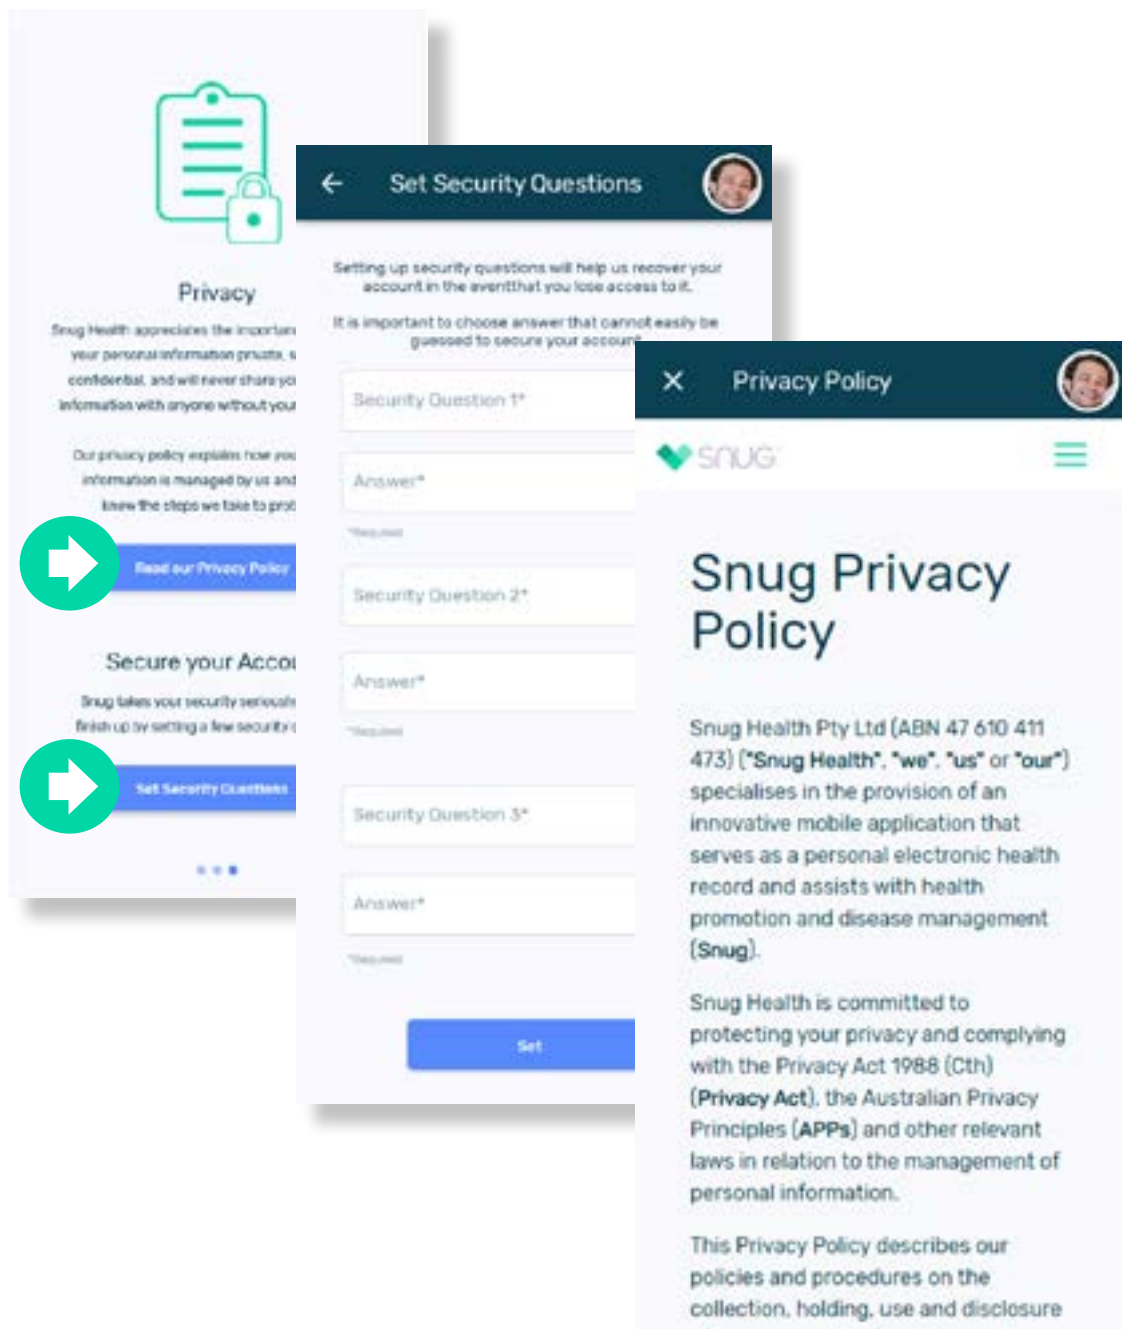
Privacy

Snug Health appreciates the importan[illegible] your personal information private, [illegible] confidential, and will never share yo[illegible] information with anyone without you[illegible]

Our privacy policy explains how you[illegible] information is managed by us and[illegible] knew the steps we take to prot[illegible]

Read our Privacy Policy

Secure your Acco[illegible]

Snug takes your security seriousl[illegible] finish up by setting a few security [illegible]

Set Security Questions

Set Security Questions

Setting up security questions will help us recover your account in the eventthat you lose access to it.

It is important to choose answer that cannot easily be guessed to secure your account

Security Question 1*

Answer*

*Required

Security Question 2*

Answer*

*Required

Security Question 3*

Answer*

*Required

Set

Privacy Policy

SNUG

Snug Privacy Policy

Snug Health Pty Ltd (ABN 47 610 411 473) ("Snug Health", "we", "us" or "our") specialises in the provision of an innovative mobile application that serves as a personal electronic health record and assists with health promotion and disease management (Snug).

Snug Health is committed to protecting your privacy and complying with the Privacy Act 1988 (Cth) (Privacy Act), the Australian Privacy Principles (APPs) and other relevant laws in relation to the management of personal information.

This Privacy Policy describes our policies and procedures on the collection, holding, use and disclosure